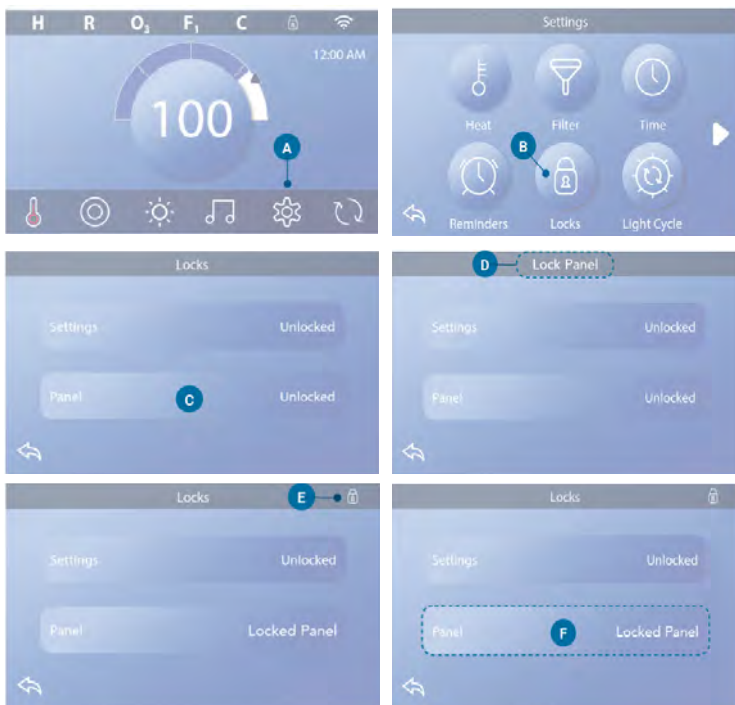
H R $O_3$ $F_1$ C

12:00 AM

100

A

Settings

Heat Filter Time

B

Reminders Locks Light Cycle

Locks

Settings Unlocked

Panel C Unlocked

D Lock Panel

Settings Unlocked

Panel Unlocked

Locks E

Settings Unlocked

Panel Locked Panel

Locks

Settings Unlocked

Panel F Locked Panel